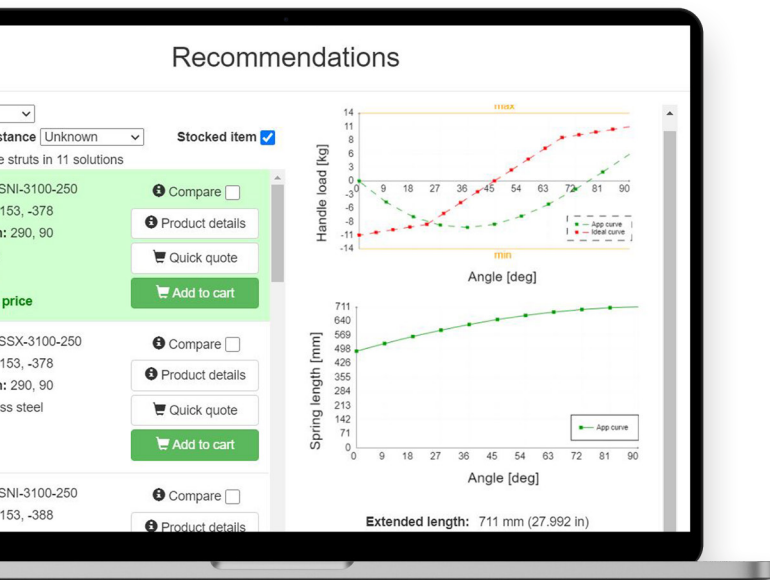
Recommendations

stance Unknown
Stocked item
e struts in 11 solutions

SNI-3100-250
153, -378
n: 290, 90
price
Compare
Product details
Quick quote
Add to cart

SSX-3100-250
153, -378
n: 290, 90
ss steel
Compare
Product details
Quick quote
Add to cart

SNI-3100-250
153, -388
Compare
Product details

max
min
Handle load [kg]
14
11
8
5
2
-1
-4
-7
-11
-14
0
9
18
27
36
45
54
63
72
81
90
App curve
Ideal curve
Angle [deg]

Spring length [mm]
711
640
569
498
426
355
284
213
142
71
0
0
9
18
27
36
45
54
63
72
81
90
App curve
Angle [deg]

Extended length: 711 mm (27.992 in)